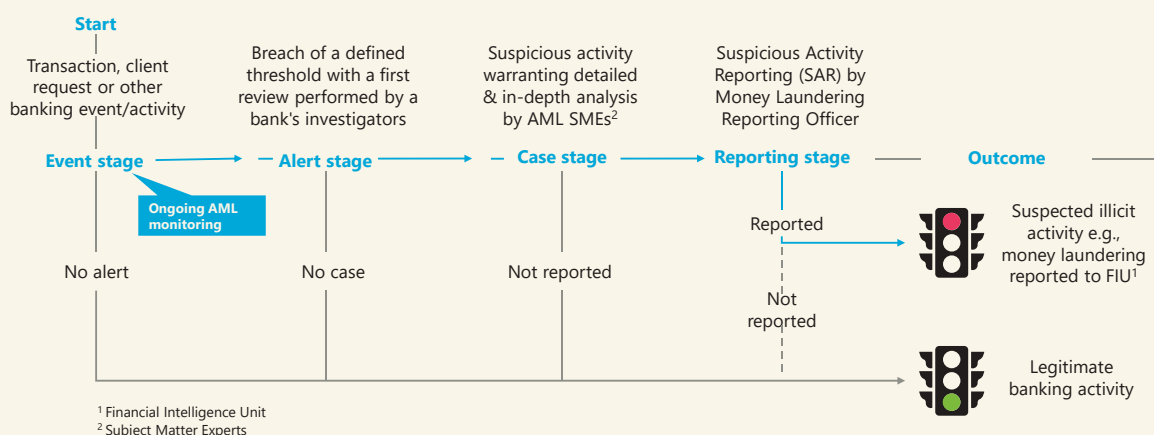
Start

Transaction, client request or other banking event/activity

Breach of a defined threshold with a first review performed by a bank's investigators

Suspicious activity warranting detailed & in-depth analysis by AML SMEs$^2$

Suspicious Activity Reporting (SAR) by Money Laundering Reporting Officer

Event stage

Alert stage

Case stage

Reporting stage

Outcome

Ongoing AML monitoring

Reported

Suspected illicit activity e.g., money laundering reported to FIU$^1$

No alert

No case

Not reported

Not reported

Legitimate banking activity

$^1$ Financial Intelligence Unit
$^2$ Subject Matter Experts